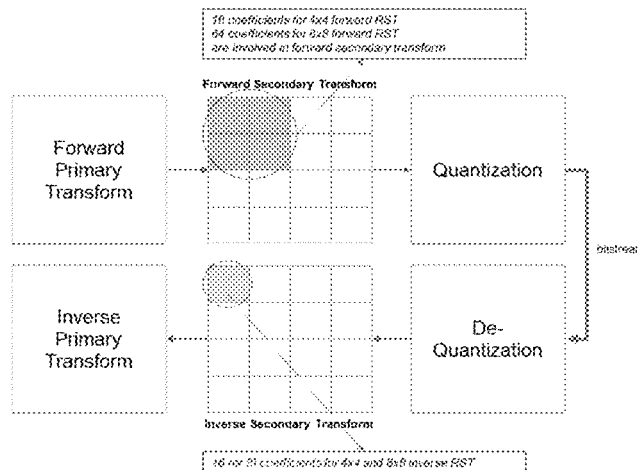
16 coefficients for 4x4 forward RST
64 coefficients for 8x8 forward RST
are involved at forward secondary transform

Forward Secondary Transform

Forward Primary Transform

Quantization

bitstream

Inverse Primary Transform

De-Quantization

Inverse Secondary Transform

16 or 8 coefficients for 4x4 and 8x8 inverse RST